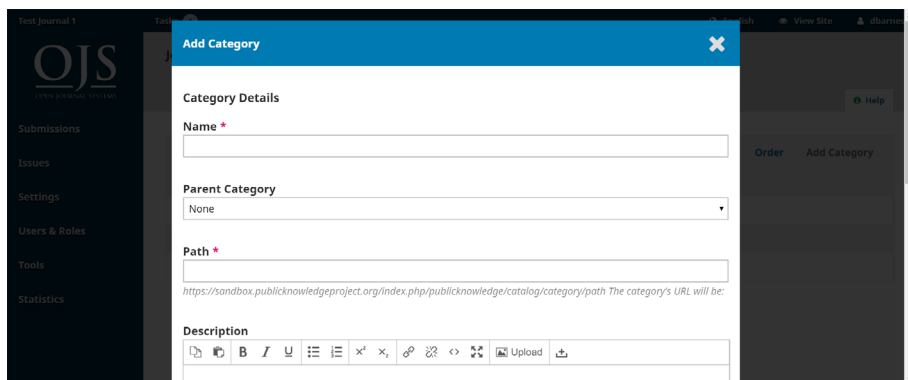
Test Journal 1
Tasks 0
English
View Site
dbarnes

OJS
OPEN JOURNAL SYSTEMS

Submissions
Issues
Settings
Users & Roles
Tools
Statistics

Help
Order
Add Category

Add Category

Category Details

Name *

Parent Category

None

Path *

https://sandbox.publicknowledgeproject.org/index.php/publicknowledge/catalog/category/path The category's URL will be:

Description

Upload